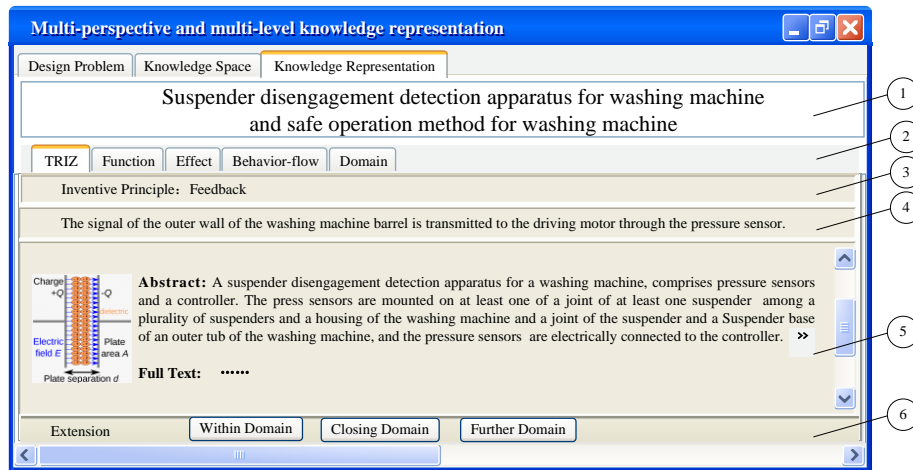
Multi-perspective and multi-level knowledge representation

Design Problem | Knowledge Space | Knowledge Representation

Suspender disengagement detection apparatus for washing machine and safe operation method for washing machine

1

TRIZ | Function | Effect | Behavior-flow | Domain

2

Inventive Principle：Feedback

3

The signal of the outer wall of the washing machine barrel is transmitted to the driving motor through the pressure sensor.

4

Charge +Q -Q dielectric Electric field E Plate area A Plate separation d

**Abstract:** A suspender disengagement detection apparatus for a washing machine, comprises pressure sensors and a controller. The press sensors are mounted on at least one of a joint of at least one suspender among a plurality of suspenders and a housing of the washing machine and a joint of the suspender and a Suspender base of an outer tub of the washing machine, and the pressure sensors are electrically connected to the controller. »

**Full Text:** ……

5

Extension | Within Domain | Closing Domain | Further Domain

6